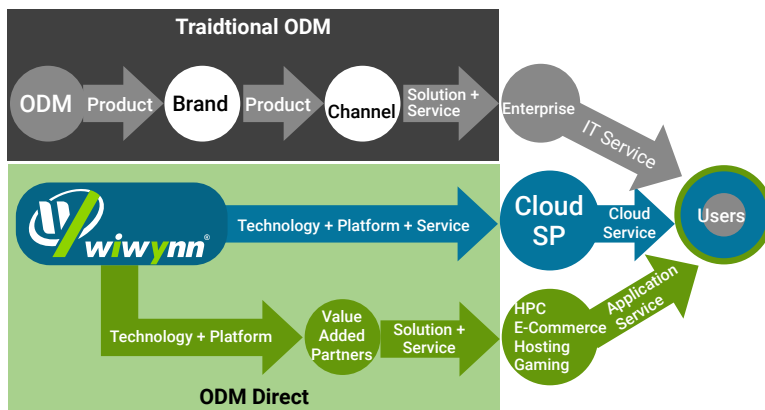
Traidtional ODM

ODM
Product
Brand
Product
Channel
Solution + Service
Enterprise
IT Service

wiwynn®
Technology + Platform + Service
Cloud SP
Cloud Service
Users

Technology + Platform
Value Added Partners
Solution + Service
HPC
E-Commerce
Hosting
Gaming
Application Service

ODM Direct